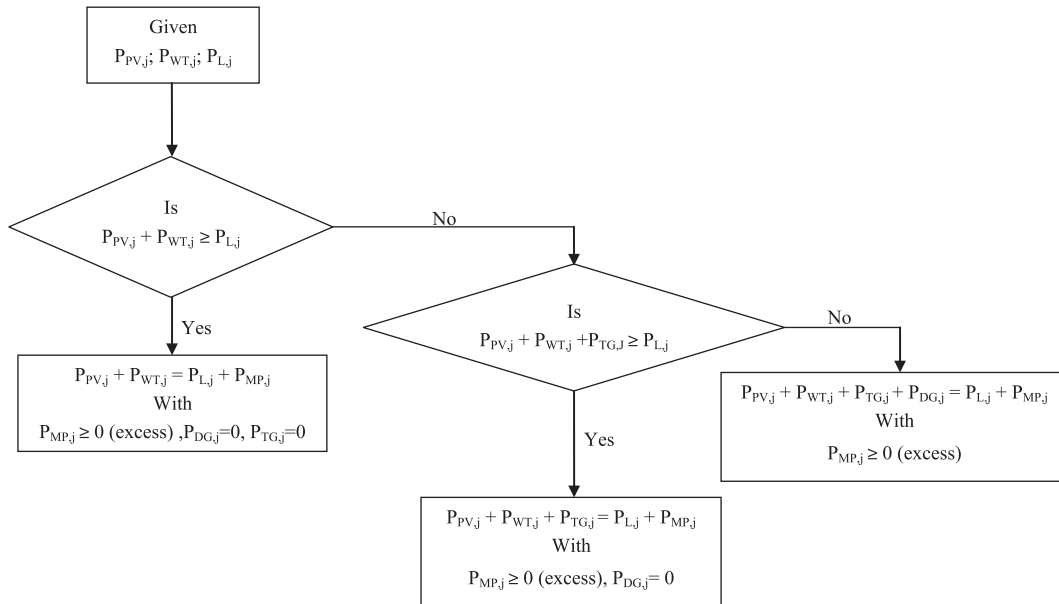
Given
$P_{PV,j}$; $P_{WT,j}$; $P_{L,j}$

Is
$P_{PV,j} + P_{WT,j} \geq P_{L,j}$

No

Yes

$P_{PV,j} + P_{WT,j} = P_{L,j} + P_{MP,j}$
With
$P_{MP,j} \geq 0$ (excess) ,$P_{DG,j}$=0, $P_{TG,j}$=0

Is
$P_{PV,j} + P_{WT,j} + P_{TG,J} \geq P_{L,j}$

No

$P_{PV,j} + P_{WT,j} + P_{TG,j} + P_{DG,j} = P_{L,j} + P_{MP,j}$
With
$P_{MP,j} \geq 0$ (excess)

Yes

$P_{PV,j} + P_{WT,j} + P_{TG,j} = P_{L,j} + P_{MP,j}$
With
$P_{MP,j} \geq 0$ (excess), $P_{DG,j}$= 0